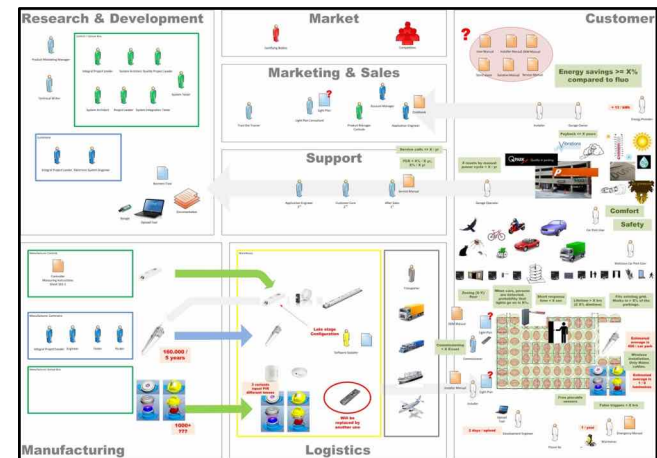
Research & Development

Market

Customer

Marketing & Sales

Energy savings >= X% compared to fluo

Support

Comfort

Safety

Late stage Configuration

160.000 / 5 years

1000+ ???

Will be replaced by another one

Manufacturing

Logistics